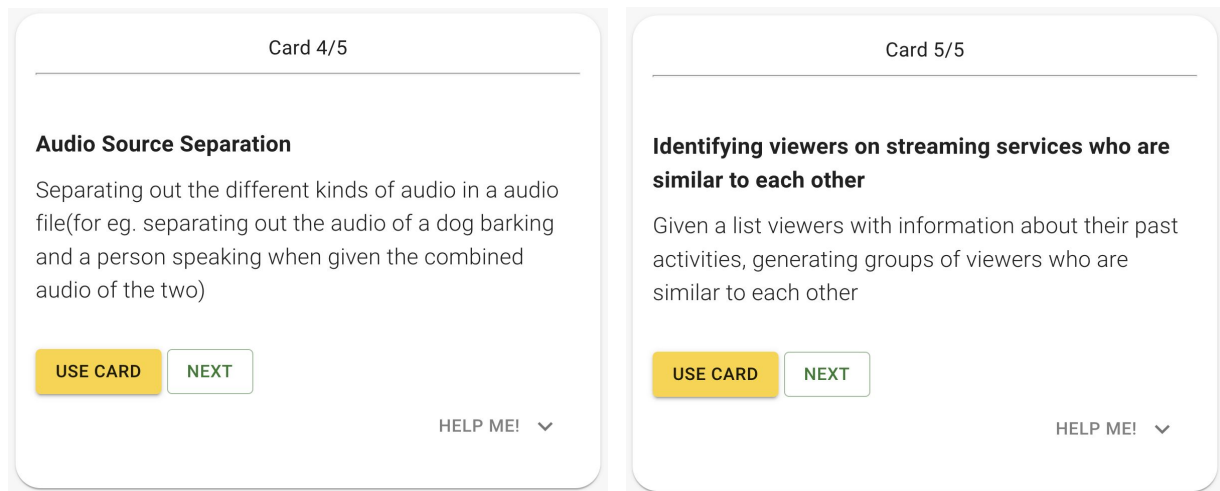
Card 4/5

**Audio Source Separation**

Separating out the different kinds of audio in a audio file(for eg. separating out the audio of a dog barking and a person speaking when given the combined audio of the two)

USE CARD NEXT

HELP ME!

Card 5/5

**Identifying viewers on streaming services who are similar to each other**

Given a list viewers with information about their past activities, generating groups of viewers who are similar to each other

USE CARD NEXT

HELP ME!